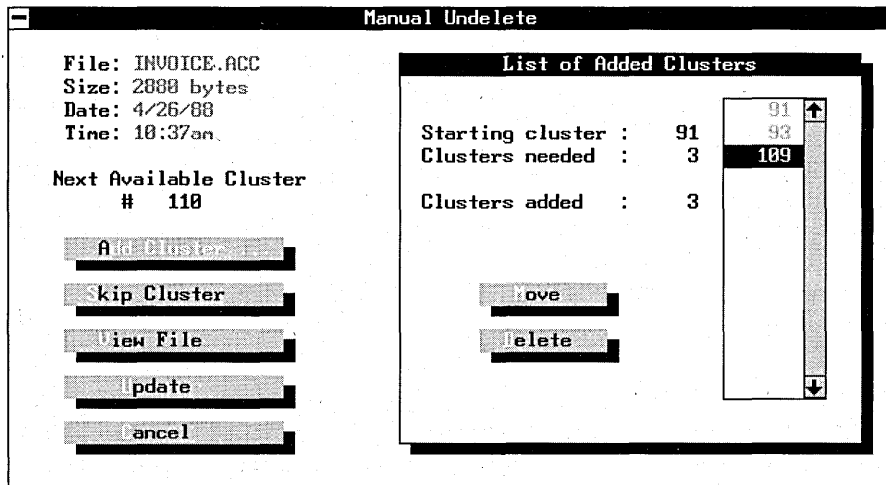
Manual Undelete

File: INVOICE.ACC
Size: 2880 bytes
Date: 4/26/88
Time: 10:37am

Next Available Cluster
# 110

Add Cluster...

Skip Cluster

View File

Update

Cancel

List of Added Clusters

Starting cluster : 91
Clusters needed : 3

Clusters added : 3

Move

Delete

91
93
109